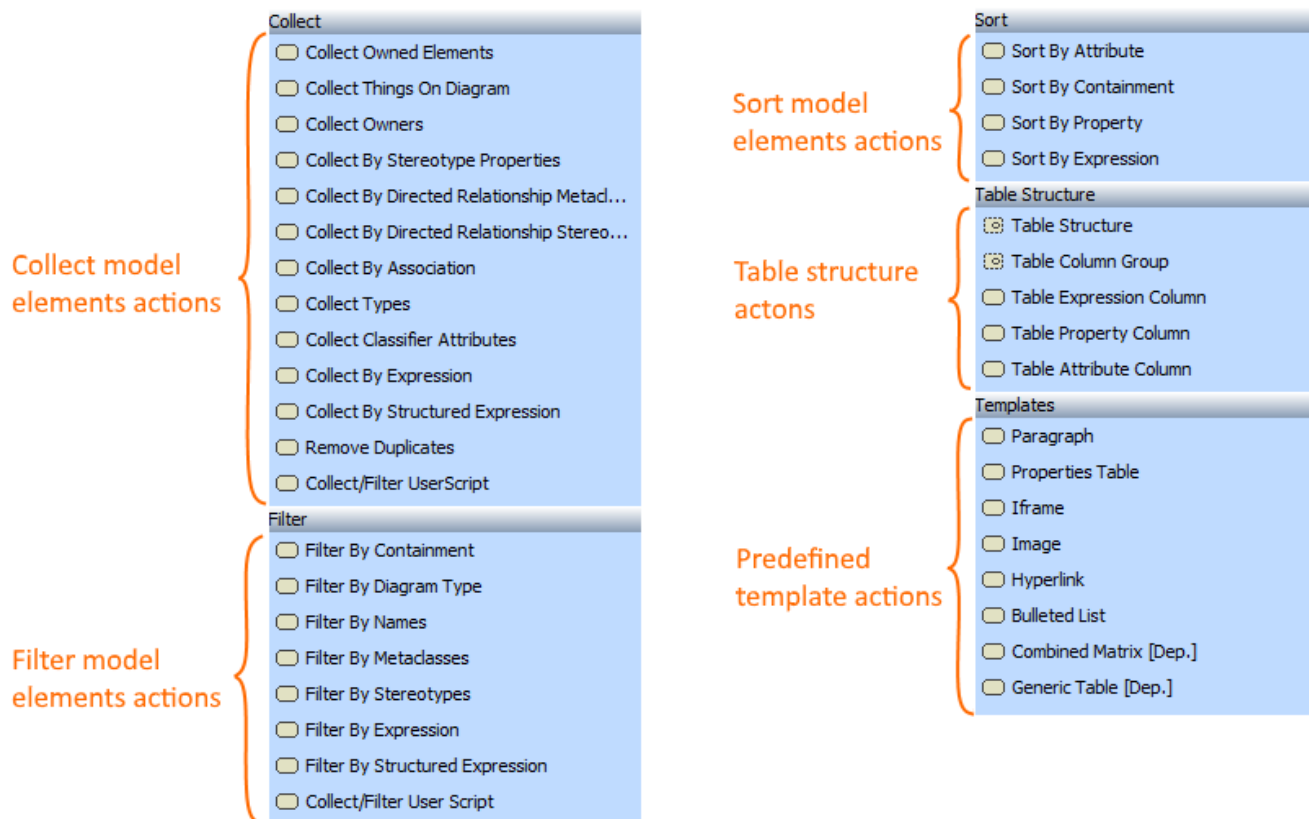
Collect model elements actions

Collect
Collect Owned Elements
Collect Things On Diagram
Collect Owners
Collect By Stereotype Properties
Collect By Directed Relationship Metacl...
Collect By Directed Relationship Stereo...
Collect By Association
Collect Types
Collect Classifier Attributes
Collect By Expression
Collect By Structured Expression
Remove Duplicates
Collect/Filter UserScript

Filter model elements actions

Filter
Filter By Containment
Filter By Diagram Type
Filter By Names
Filter By Metaclasses
Filter By Stereotypes
Filter By Expression
Filter By Structured Expression
Collect/Filter User Script

Sort model elements actions

Sort
Sort By Attribute
Sort By Containment
Sort By Property
Sort By Expression

Table structure actons

Table Structure
Table Structure
Table Column Group
Table Expression Column
Table Property Column
Table Attribute Column

Predefined template actions

Templates
Paragraph
Properties Table
Iframe
Image
Hyperlink
Bulleted List
Combined Matrix [Dep.]
Generic Table [Dep.]